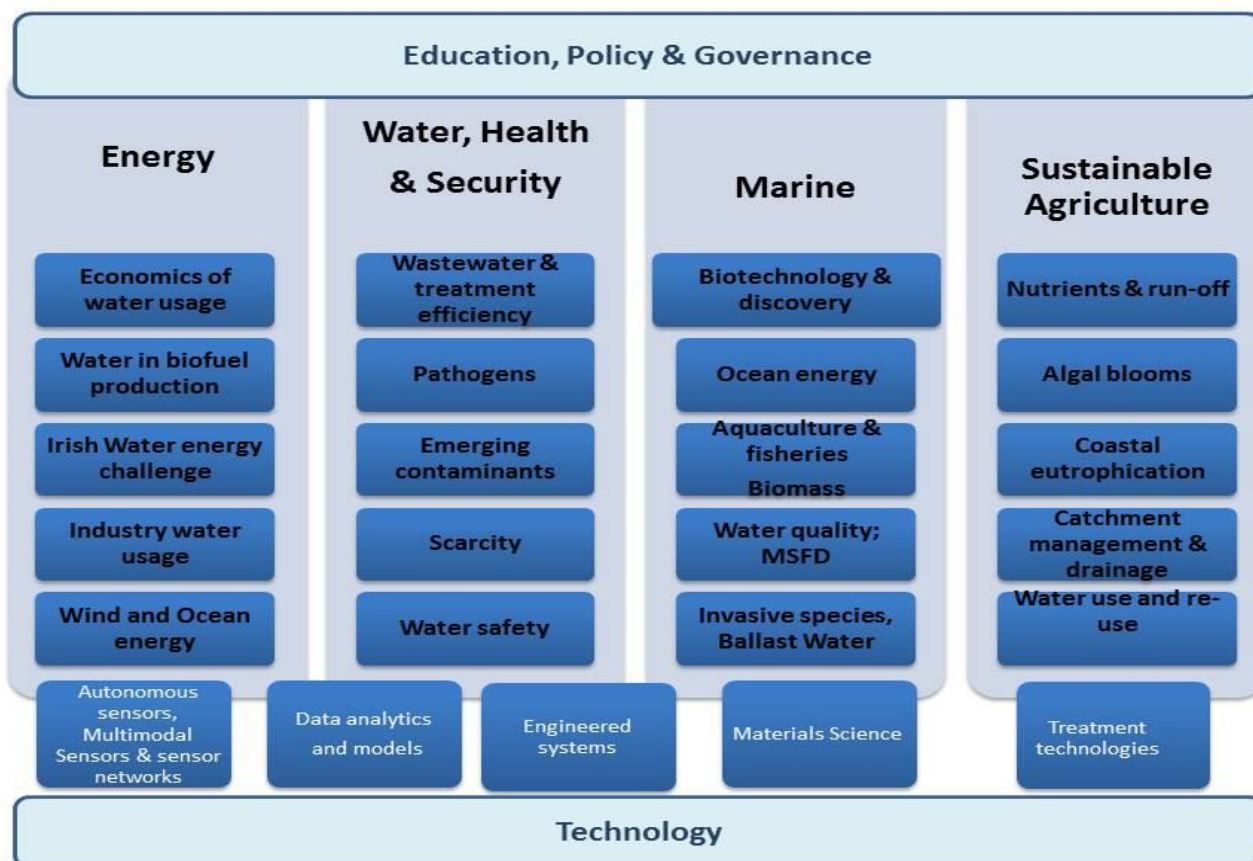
Education, Policy & Governance

Energy

Economics of water usage

Water in biofuel production

Irish Water energy challenge

Industry water usage

Wind and Ocean energy

Water, Health & Security

Wastewater & treatment efficiency

Pathogens

Emerging contaminants

Scarcity

Water safety

Marine

Biotechnology & discovery

Ocean energy

Aquaculture & fisheries Biomass

Water quality; MSFD

Invasive species, Ballast Water

Sustainable Agriculture

Nutrients & run-off

Algal blooms

Coastal eutrophication

Catchment management & drainage

Water use and re-use

Autonomous sensors, Multimodal Sensors & sensor networks

Data analytics and models

Engineered systems

Materials Science

Treatment technologies

Technology